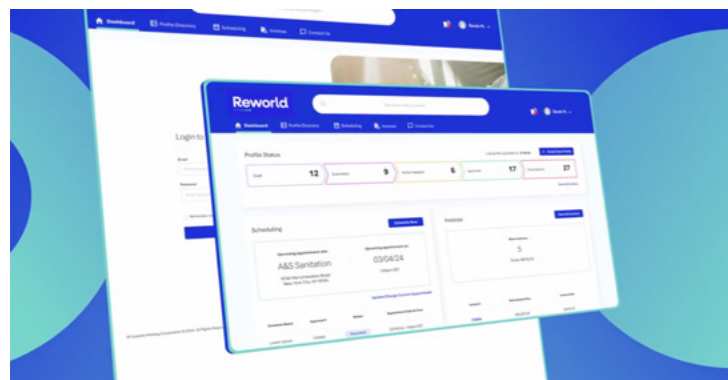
Dashboard Profile Directory Scheduling Invoices Contact Us

Login to

Reworld

Dashboard Profile Directory Scheduling Invoices Contact Us

Profile Status

12

9

6

17

27

Scheduling

Upcoming appointment with:
A&S Sanitation

Upcoming appointment on:
03/04/24

Invoices

5